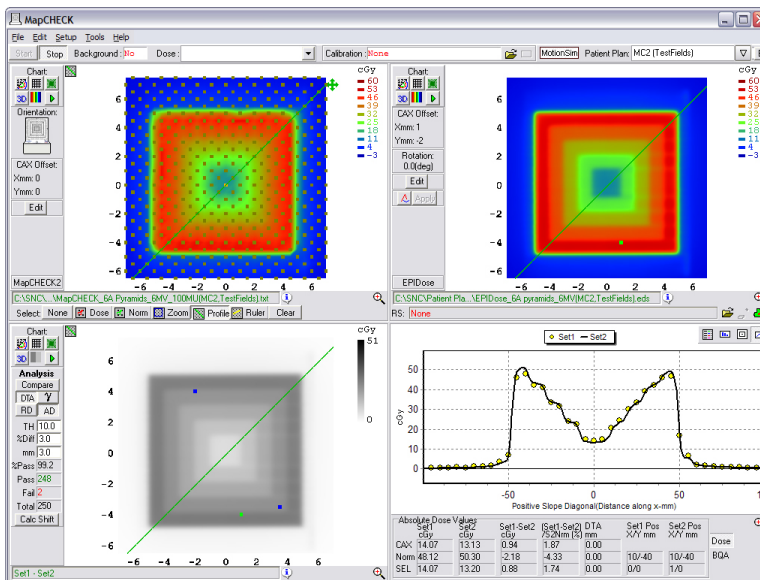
MapCHECK

File Edit Setup Tools Help

Start Stop Background : No Dose : Calibration : None MotionSim Patient Plan: MC2 (TestFields)

Chart:
3D
Orientation:
CAX Offset:
Xmm: 0
Ymm: 0
Edit

cGy
60
53
46
39
32
25
18
11
4
-3

6 4 2 0 -2 -4 -6
-6 -4 -2 0 2 4 6

MapCHECK2

C:\SNC\...\MapCHECK_6A Pyramids_6MV_100MU(MC2,TestFields).txt

Chart:
3D
CAX Offset:
Xmm: 1
Ymm: -2
Rotation:
0.0(deg)
Edit
Apply

cGy
60
53
46
39
32
25
18
11
4
-3

6 4 2 0 -2 -4 -6
-6 -4 -2 0 2 4 6

EPIDose

C:\SNC\Patient Pla...\EPIDose_6A pyramids_6MV(MC2,TestFields).eds

Select: None Dose Norm Zoom Profile Ruler Clear

RS: None

Chart:
3D
Analysis
Compare
DTA γ
RD AD
TH 10.0
%Diff 3.0
mm 3.0
%Pass 99.2
Pass 248
Fail 2
Total 250
Calc Shift

cGy
51
0

6 4 2 0 -2 -4 -6
-6 -4 -2 0 2 4 6

Set1 - Set2

Set1 Set2

cGy
50 40 30 20 10 0
-50 0 50
Positive Slope Diagonal(Distance along x-mm)

| Absolute Dose Values | Set1 cGy | Set2 cGy | Set1-Set2 cGy | (Set1-Set2) /%2Nrm (%) | DTA mm | Set1 Pos X/Y mm | Set2 Pos X/Y mm |
|---|---|---|---|---|---|---|---|
| CAX | 14.07 | 13.13 | 0.94 | 1.87 | 0.00 | | |
| Norm | 48.12 | 50.30 | -2.18 | -4.33 | 0.00 | 10/-40 | 10/-40 |
| SEL | 14.07 | 13.20 | 0.88 | 1.74 | 0.00 | 0/0 | 1/0 |

Dose
BQA